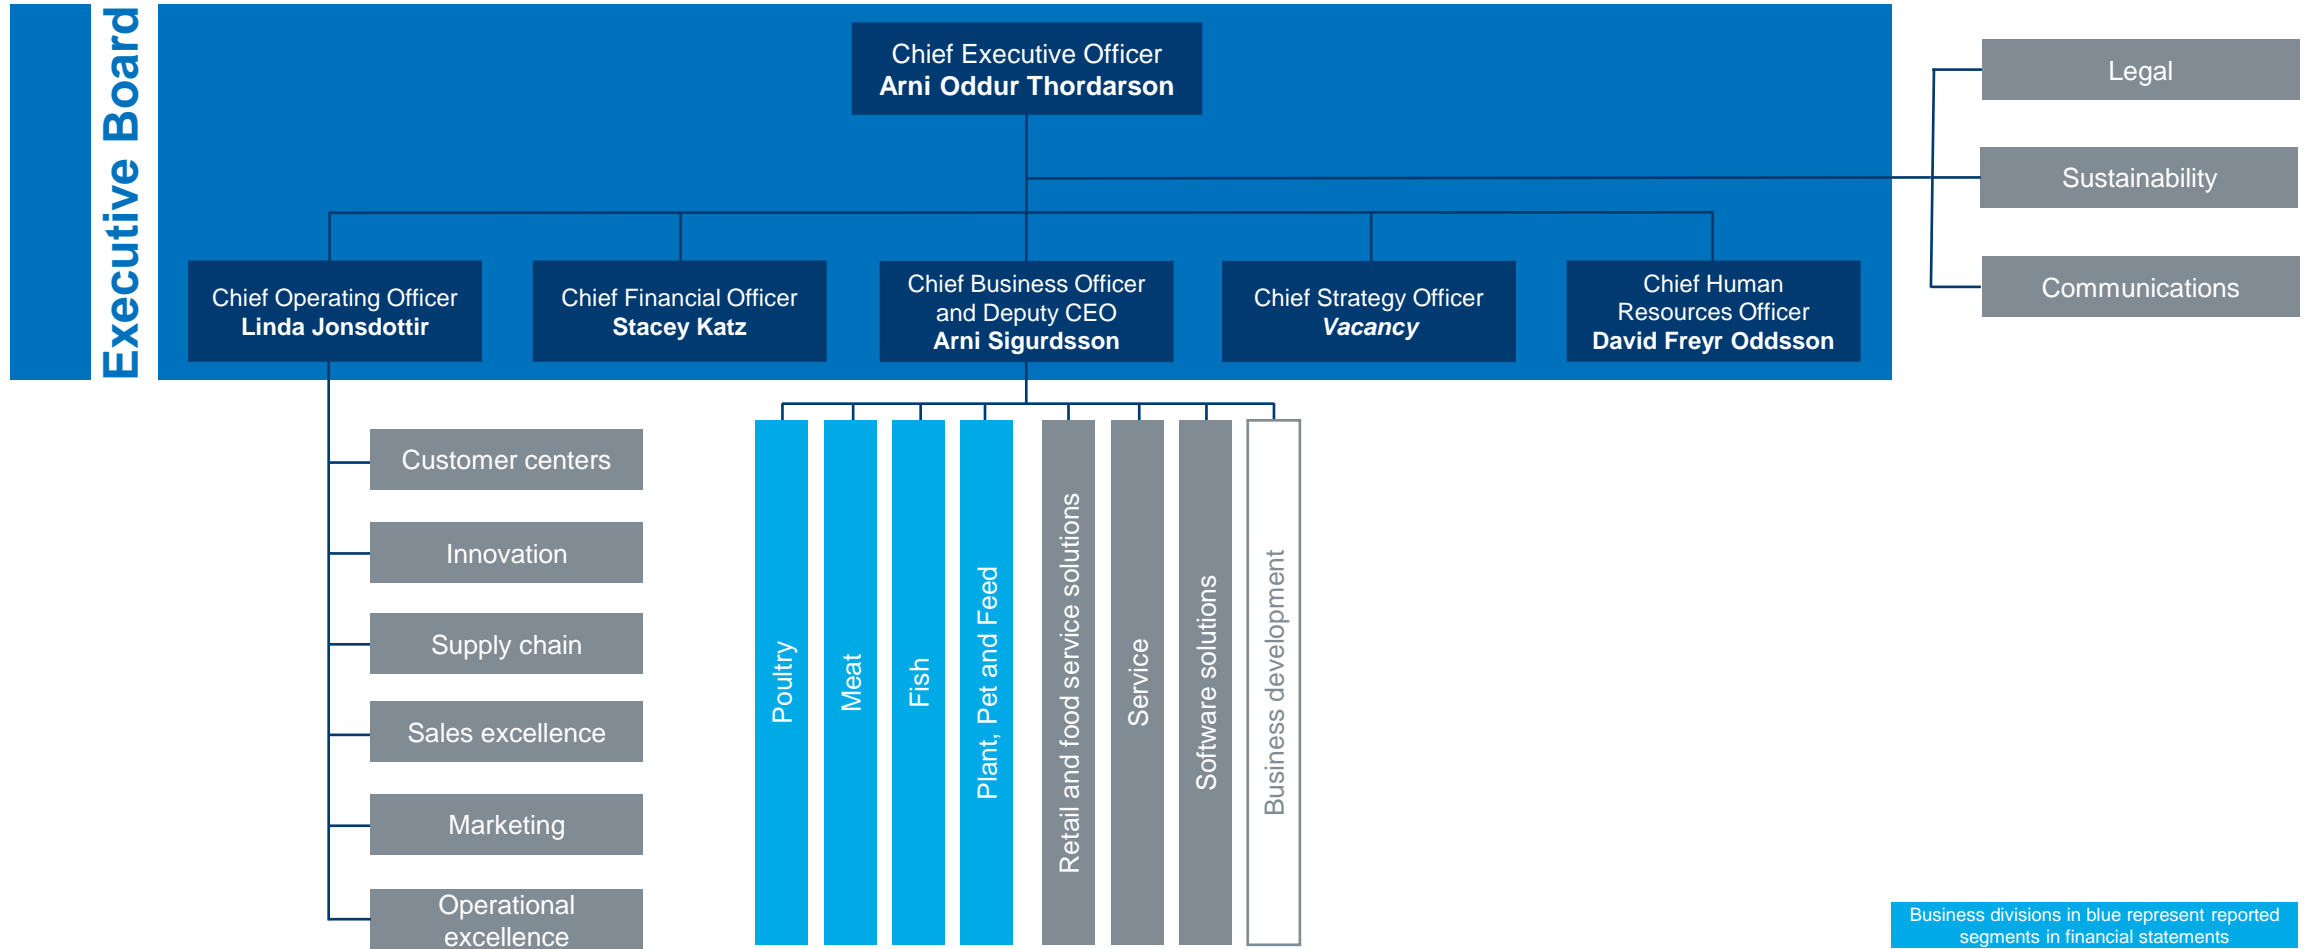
Executive Board

Chief Executive Officer
**Arni Oddur Thordarson**

Legal

Sustainability

Communications

Chief Operating Officer
**Linda Jonsdottir**

Chief Financial Officer
**Stacey Katz**

Chief Business Officer and Deputy CEO
**Arni Sigurdsson**

Chief Strategy Officer
***Vacancy***

Chief Human Resources Officer
**David Freyr Oddsson**

Customer centers

Innovation

Supply chain

Sales excellence

Marketing

Operational excellence

Poultry

Meat

Fish

Plant, Pet and Feed

Retail and food service solutions

Service

Software solutions

Business development

Business divisions in blue represent reported segments in financial statements